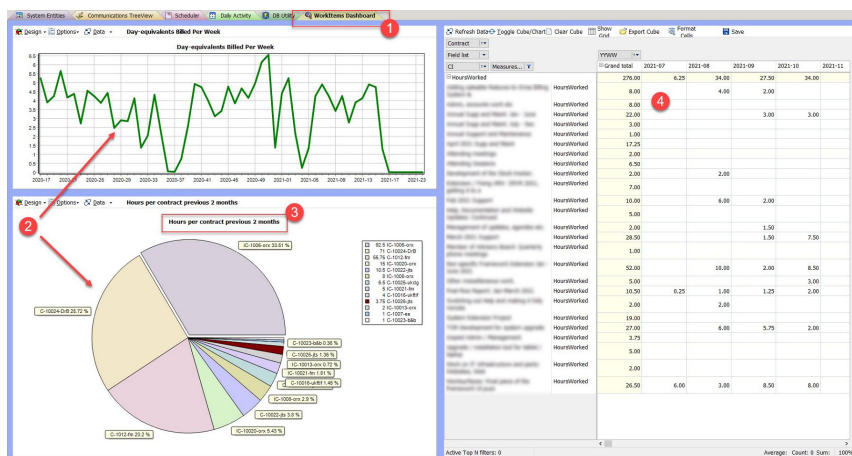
System Entities | Communications TreeView | Scheduler | Daily Activity | DB Utility | WorkItems Dashboard

1

Design | Options | Data | Day-equivalents Billed Per Week

Day-equivalents Billed Per Week

6.5
6
5.5
5
4.5
4
3.5
3
2.5
2
1.5
1
0.5
0

2020-17 2020-21 2020-25 2020-29 2020-33 2020-37 2020-41 2020-45 2020-49 2021-01 2021-05 2021-09 2021-13 2021-17 2021-23

2

3

Design | Options | Data | Hours per contract previous 2 months

Hours per contract previous 2 months

IC-1006-orx 33.61 %
C-10024-DrB 25.72 %
C-1012-fm 20.2 %
IC-10020-orx 5.43 %
C-10022-jts 3.9 %
C-1009-orx 2.9 %
C-10016-ukfff 1.45 %
IC-10021-fm 1.01 %
C-10013-orx 0.72 %
C-10026-jts 1.36 %
C-10023-bbb 0.36 %

92.5 IC-1006-orx
71 C-10024-DrB
55.75 C-1012-fm
15 IC-10020-orx
10.5 C-10022-jts
8 IC-1009-orx
6.5 C-10025-ukdg
5 IC-10021-fm
4 C-10016-ukfff
3.75 C-10026-jts
2 IC-10013-orx
1 C-1007-ee
1 C-10023-bbb

Refresh Data | Toggle Cube/Chart | Clear Cube | Show Grid | Export Cube | Format Cells | Save

Contract
Field list
CI | Measures...
YYWW

| | | Grand total | 2021-07 | 2021-08 | 2021-09 | 2021-10 | 2021-11 |
|---|---|---|---|---|---|---|---|
| HoursWorked | | 276.00 | 6.25 | 34.00 | 27.50 | 34.00 | |
| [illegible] | HoursWorked | 8.00 | | 4.00 | 2.00 | | |
| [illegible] | HoursWorked | 8.00 | | | | | |
| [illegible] | HoursWorked | 22.00 | | | 3.00 | 3.00 | |
| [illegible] | HoursWorked | 3.00 | | | | | |
| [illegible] | HoursWorked | 1.00 | | | | | |
| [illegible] | HoursWorked | 17.25 | | | | | |
| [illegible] | HoursWorked | 2.00 | | | | | |
| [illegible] | HoursWorked | 6.50 | | | | | |
| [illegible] | HoursWorked | 2.00 | | 2.00 | | | |
| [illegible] | HoursWorked | 7.00 | | | | | |
| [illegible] | HoursWorked | 10.00 | | 6.00 | 2.00 | | |
| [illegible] | HoursWorked | 5.00 | | | | | |
| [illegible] | HoursWorked | 2.00 | | | 1.50 | | |
| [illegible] | HoursWorked | 28.50 | | | 1.50 | 7.50 | |
| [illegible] | HoursWorked | 1.00 | | | | | |
| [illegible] | HoursWorked | 52.00 | | 10.00 | 2.00 | 8.50 | |
| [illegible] | HoursWorked | 3.00 | | | | 3.00 | |
| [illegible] | HoursWorked | 10.50 | 0.25 | 1.00 | 1.25 | 2.00 | |
| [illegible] | HoursWorked | 2.00 | | 2.00 | | | |
| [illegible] | HoursWorked | 19.00 | | | | | |
| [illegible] | HoursWorked | 27.00 | | 6.00 | 5.75 | 2.00 | |
| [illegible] | HoursWorked | 3.75 | | | | | |
| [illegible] | HoursWorked | 5.00 | | | | | |
| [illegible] | HoursWorked | 2.00 | | | | | |
| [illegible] | HoursWorked | 26.50 | 6.00 | 3.00 | 8.50 | 8.00 | |

4

Active Top N filters: 0
Average: Count: 0 Sum: 100%